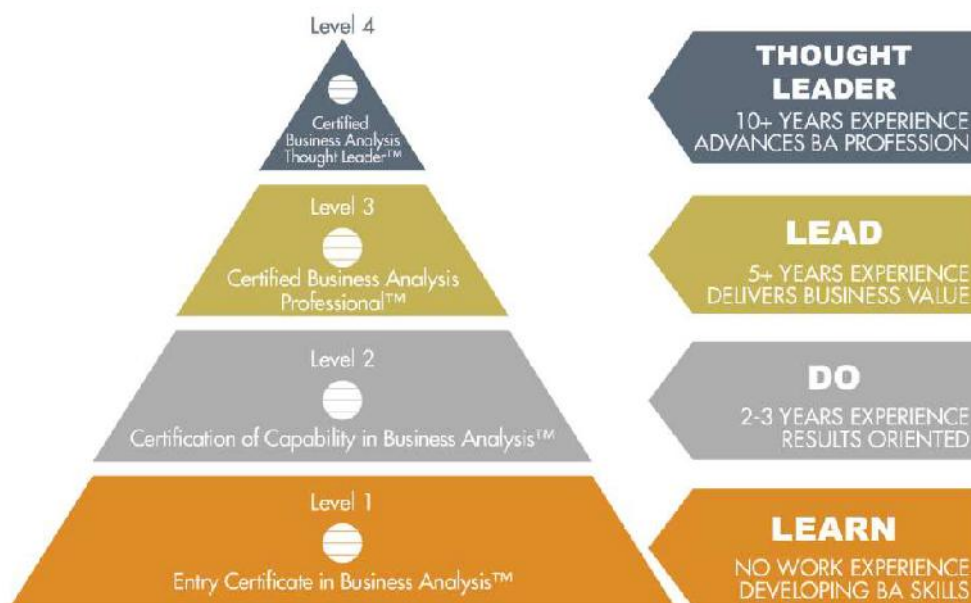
Level 4

Certified Business Analysis Thought Leader™

THOUGHT LEADER

10+ YEARS EXPERIENCE
ADVANCES BA PROFESSION

Level 3

Certified Business Analysis Professional™

LEAD

5+ YEARS EXPERIENCE
DELIVERS BUSINESS VALUE

Level 2

Certification of Capability in Business Analysis™

DO

2-3 YEARS EXPERIENCE
RESULTS ORIENTED

Level 1

Entry Certificate in Business Analysis™

LEARN

NO WORK EXPERIENCE
DEVELOPING BA SKILLS